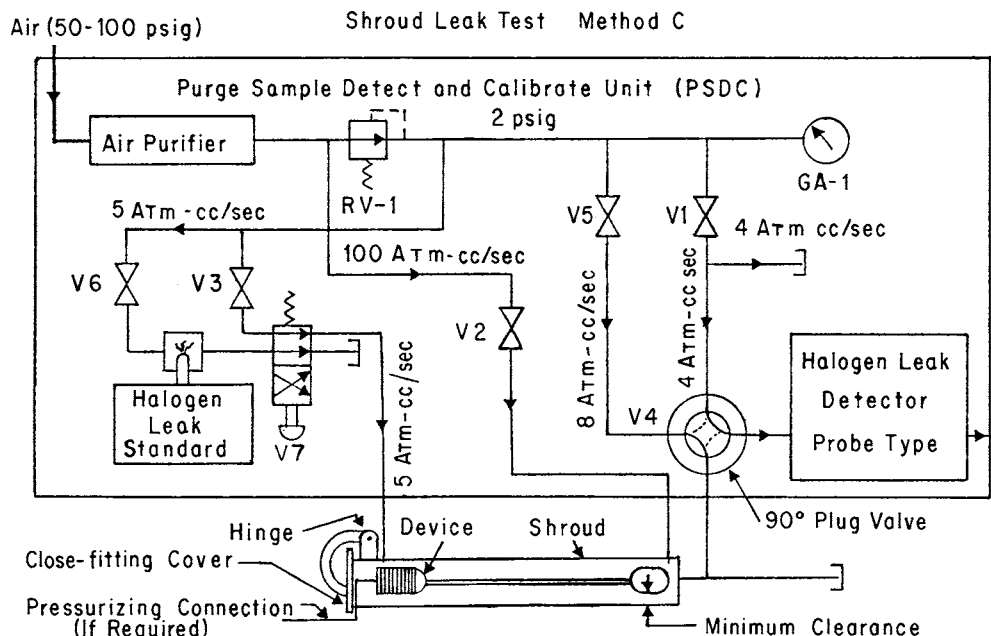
Air (50-100 psig)

Shroud Leak Test Method C

Purge Sample Detect and Calibrate Unit (PSDC)

Air Purifier

2 psig

RV-1

GA-1

5 Atm-cc/sec

V5

V1

4 Atm cc/sec

100 Atm-cc/sec

V6

V3

5 Atm-cc/sec

V2

8 Atm-cc/sec

4 Atm-cc sec

Halogen Leak Detector Probe Type

Halogen Leak Standard

V7

V4

90° Plug Valve

Hinge

Device

Shroud

Close-fitting Cover

Pressurizing Connection (If Required)

Minimum Clearance